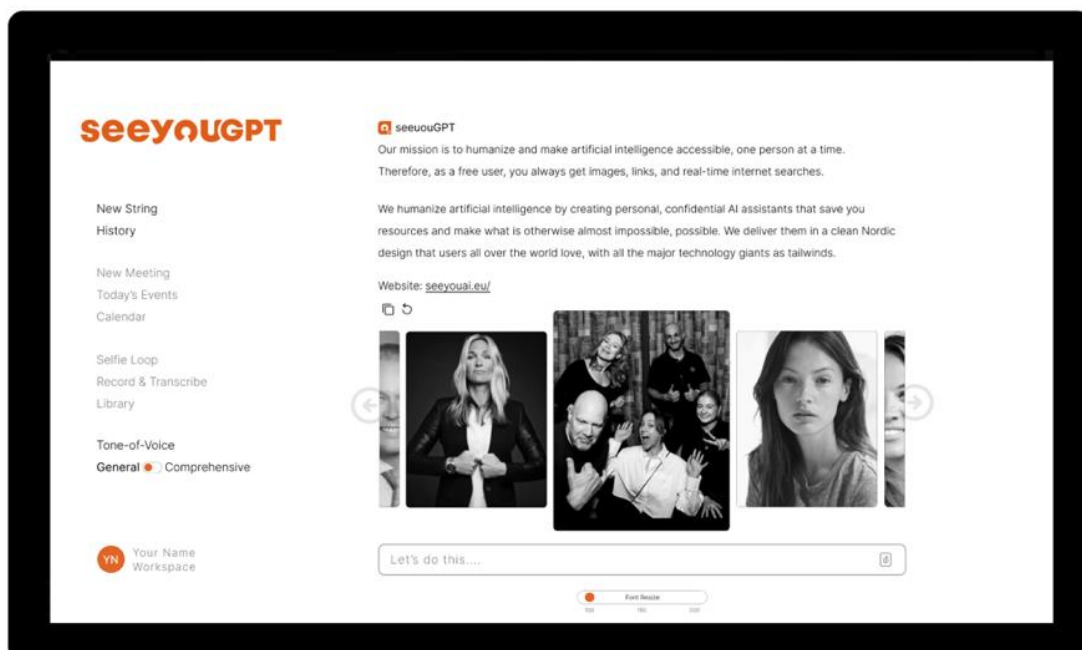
seeyouGPT

New String
History

New Meeting
Today's Events
Calendar

Selfie Loop
Record & Transcribe
Library

Tone-of-Voice
General Comprehensive

YN Your Name
Workspace

seeuouGPT
Our mission is to humanize and make artificial intelligence accessible, one person at a time. Therefore, as a free user, you always get images, links, and real-time internet searches.

We humanize artificial intelligence by creating personal, confidential AI assistants that save you resources and make what is otherwise almost impossible, possible. We deliver them in a clean Nordic design that users all over the world love, with all the major technology giants as tailwinds.

Website: seeyouai.eu/

Let's do this....

Font Resize
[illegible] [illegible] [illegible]